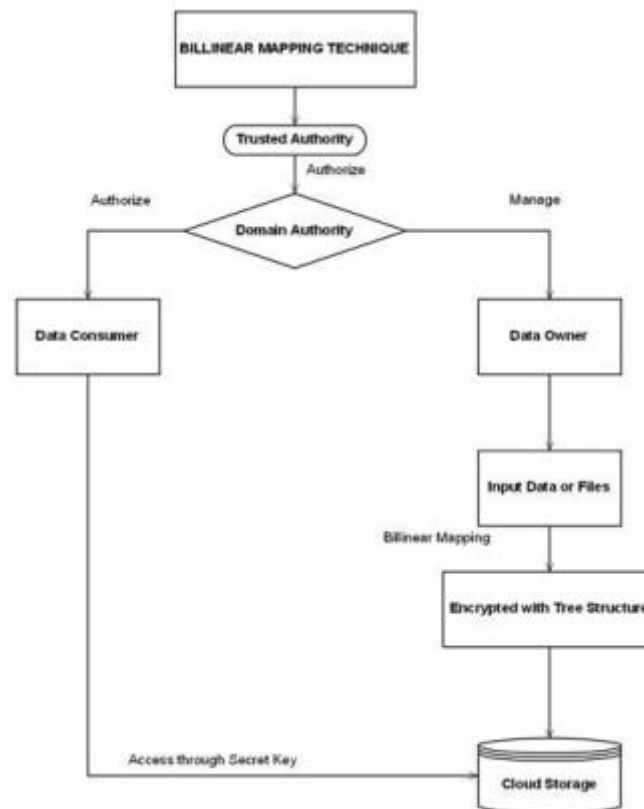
BILLINEAR MAPPING TECHNIQUE

Trusted Authority

Authorize

Authorize

Domain Authority

Manage

Data Consumer

Data Owner

Input Data or Files

Billinear Mapping

Encrypted with Tree Structure

Access through Secret Key

Cloud Storage